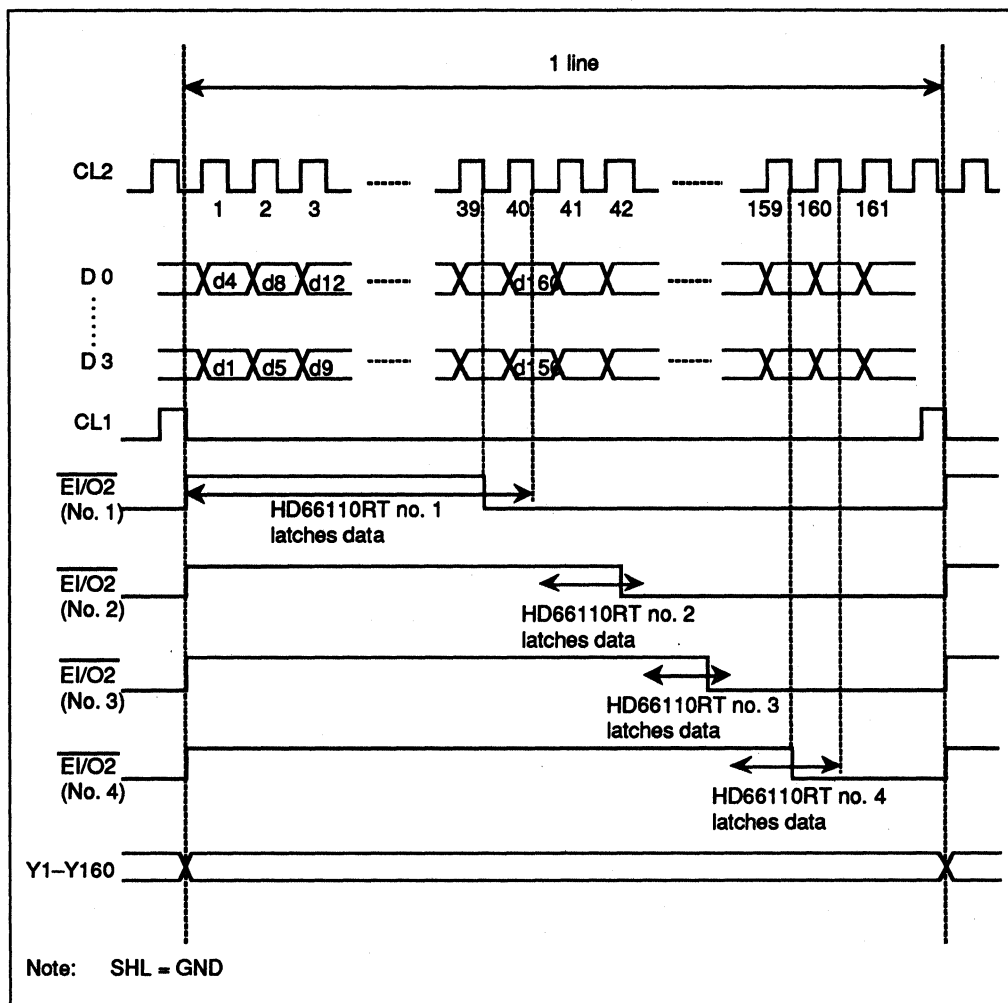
1 line

CL2

1 2 3 39 40 41 42 159 160 161

D 0

d4 d8 d12 d160

D 3

d1 d5 d9 d156

CL1

$\overline{EI/O2}$ (No. 1)

HD66110RT no. 1 latches data

$\overline{EI/O2}$ (No. 2)

HD66110RT no. 2 latches data

$\overline{EI/O2}$ (No. 3)

HD66110RT no. 3 latches data

$\overline{EI/O2}$ (No. 4)

HD66110RT no. 4 latches data

Y1–Y160

Note: SHL = GND